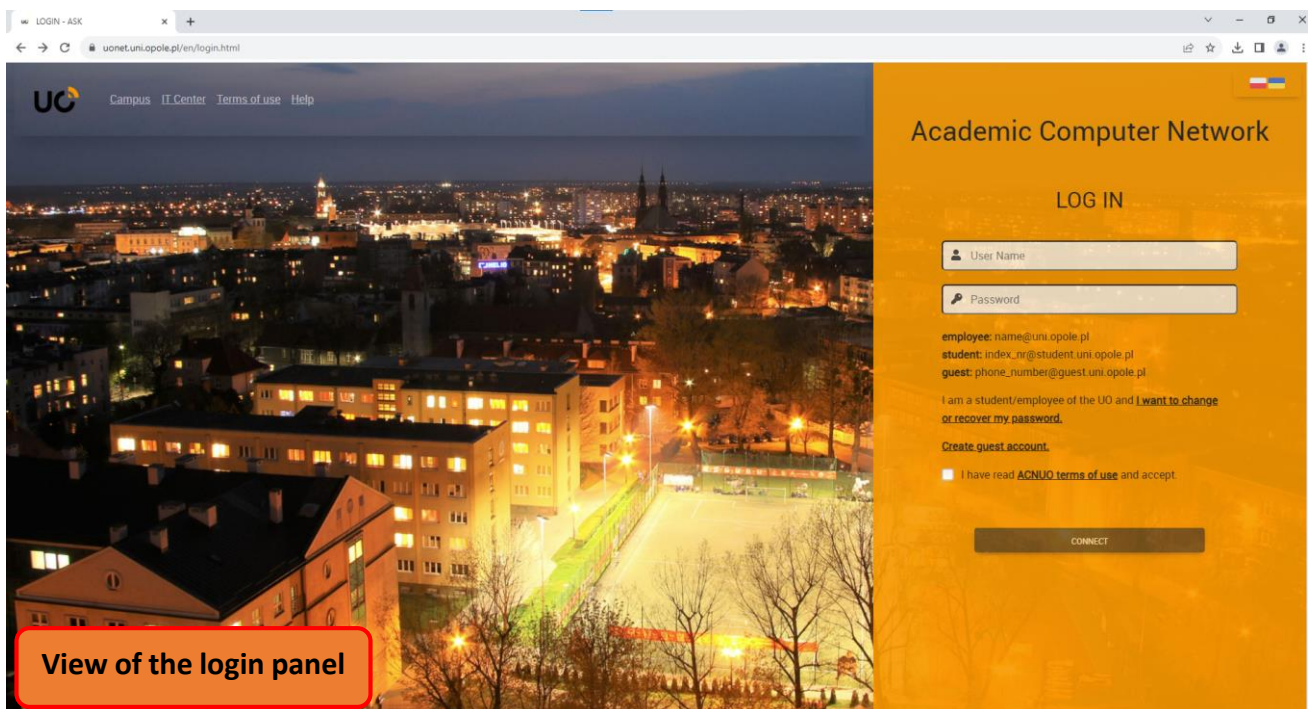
LOGIN - ASK × +

uonet.uni.opole.pl/en/login.html

UO Campus IT Center Terms of use Help

Academic Computer Network

LOG IN

User Name

Password

employee: name@uni.opole.pl
student: index_nr@student.uni.opole.pl
guest: phone_number@guest.uni.opole.pl

I am a student/employee of the UO and I want to change or recover my password.

Create guest account.

I have read ACNUO terms of use and accept.

CONNECT

View of the login panel